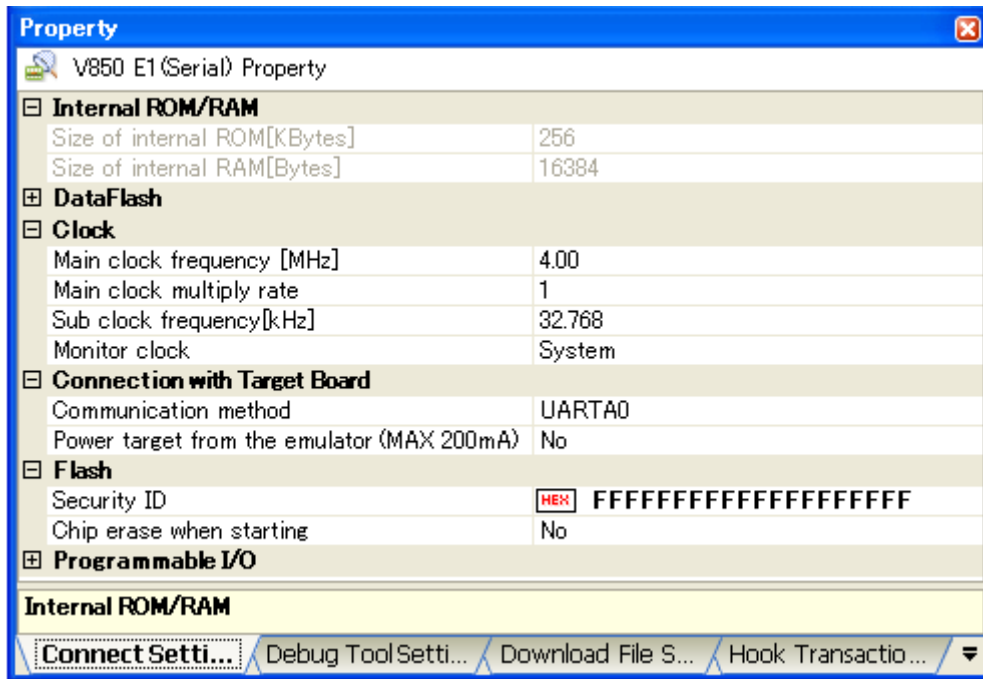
Property

V850 E1(Serial) Property

| | |
|---|---|
| ⊟ Internal ROM/RAM | |
| Size of internal ROM[KBytes] | 256 |
| Size of internal RAM[Bytes] | 16384 |
| ⊞ DataFlash | |
| ⊟ Clock | |
| Main clock frequency [MHz] | 4.00 |
| Main clock multiply rate | 1 |
| Sub clock frequency[kHz] | 32.768 |
| Monitor clock | System |
| ⊟ Connection with Target Board | |
| Communication method | UARTA0 |
| Power target from the emulator (MAX 200mA) | No |
| ⊟ Flash | |
| Security ID | HEX FFFFFFFFFFFFFFFFFFFF |
| Chip erase when starting | No |
| ⊞ Programmable I/O | |

Internal ROM/RAM

Connect Setti... Debug Tool Setti... Download File S... Hook Transactio...